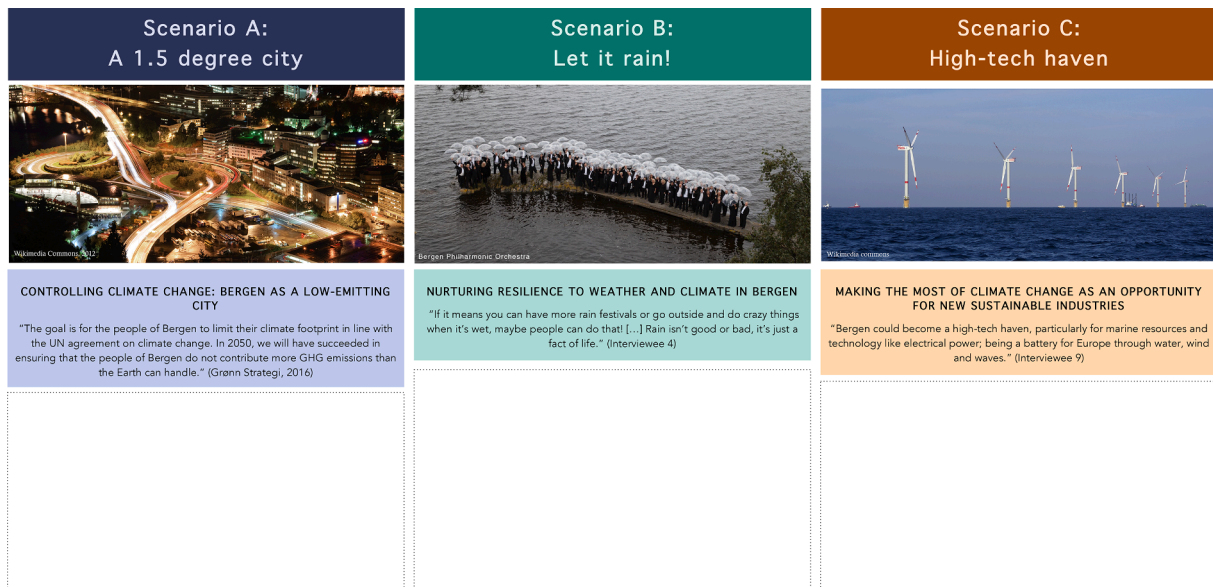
Scenario A:
A 1.5 degree city

Wikimedia Commons, 2012

CONTROLLING CLIMATE CHANGE: BERGEN AS A LOW-EMITTING CITY

"The goal is for the people of Bergen to limit their climate footprint in line with the UN agreement on climate change. In 2050, we will have succeeded in ensuring that the people of Bergen do not contribute more GHG emissions than the Earth can handle." (Grønn Strategi, 2016)

Scenario B:
Let it rain!

Bergen Philharmonic Orchestra

NURTURING RESILIENCE TO WEATHER AND CLIMATE IN BERGEN

"If it means you can have more rain festivals or go outside and do crazy things when it's wet, maybe people can do that! [...] Rain isn't good or bad, it's just a fact of life." (Interviewee 4)

Scenario C:
High-tech haven

Wikimedia commons

MAKING THE MOST OF CLIMATE CHANGE AS AN OPPORTUNITY FOR NEW SUSTAINABLE INDUSTRIES

"Bergen could become a high-tech haven, particularly for marine resources and technology like electrical power; being a battery for Europe through water, wind and waves." (Interviewee 9)